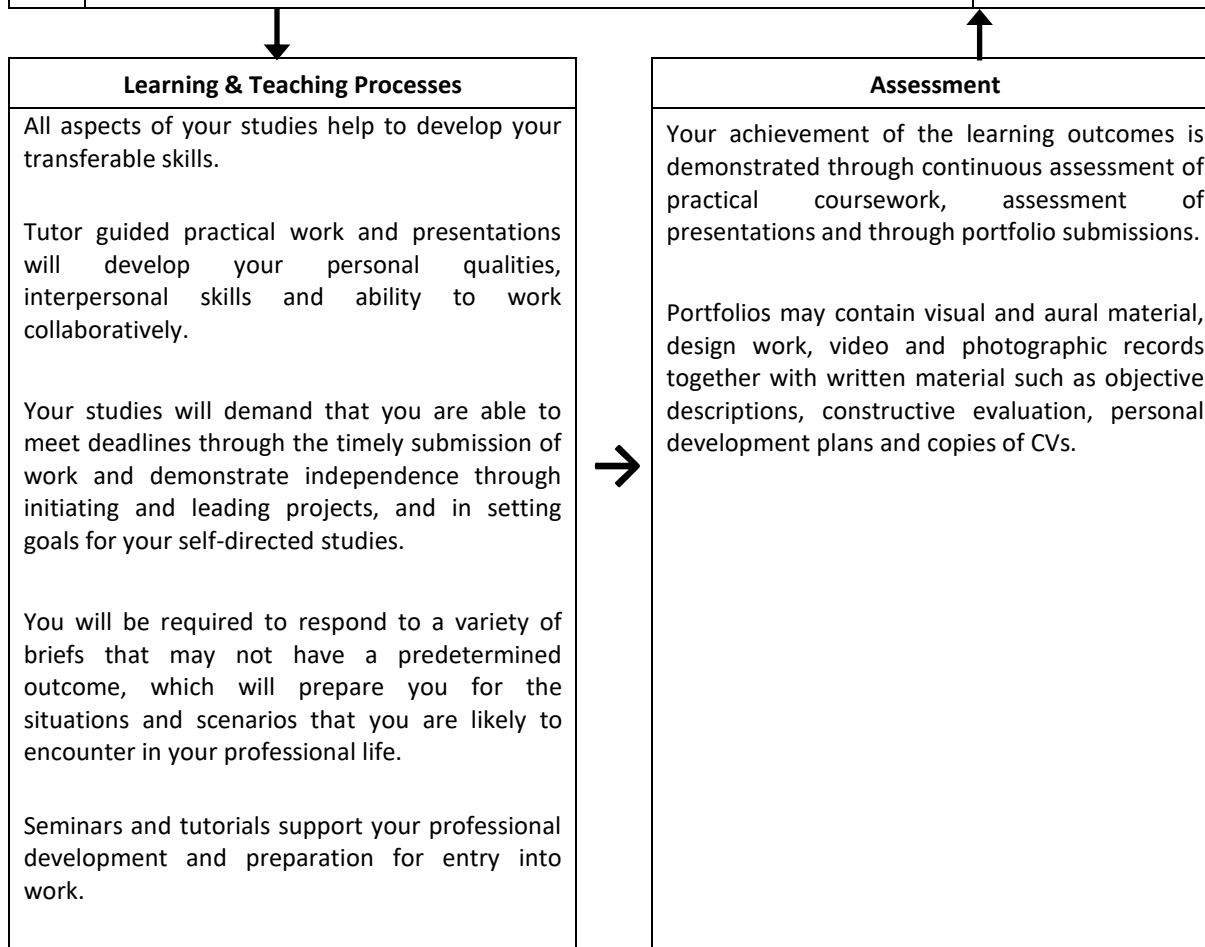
Learning & Teaching Processes

All aspects of your studies help to develop your transferable skills.

Tutor guided practical work and presentations will develop your personal qualities, interpersonal skills and ability to work collaboratively.

Your studies will demand that you are able to meet deadlines through the timely submission of work and demonstrate independence through initiating and leading projects, and in setting goals for your self-directed studies.

You will be required to respond to a variety of briefs that may not have a predetermined outcome, which will prepare you for the situations and scenarios that you are likely to encounter in your professional life.

Seminars and tutorials support your professional development and preparation for entry into work.

Assessment

Your achievement of the learning outcomes is demonstrated through continuous assessment of practical coursework, assessment of presentations and through portfolio submissions.

Portfolios may contain visual and aural material, design work, video and photographic records together with written material such as objective descriptions, constructive evaluation, personal development plans and copies of CVs.